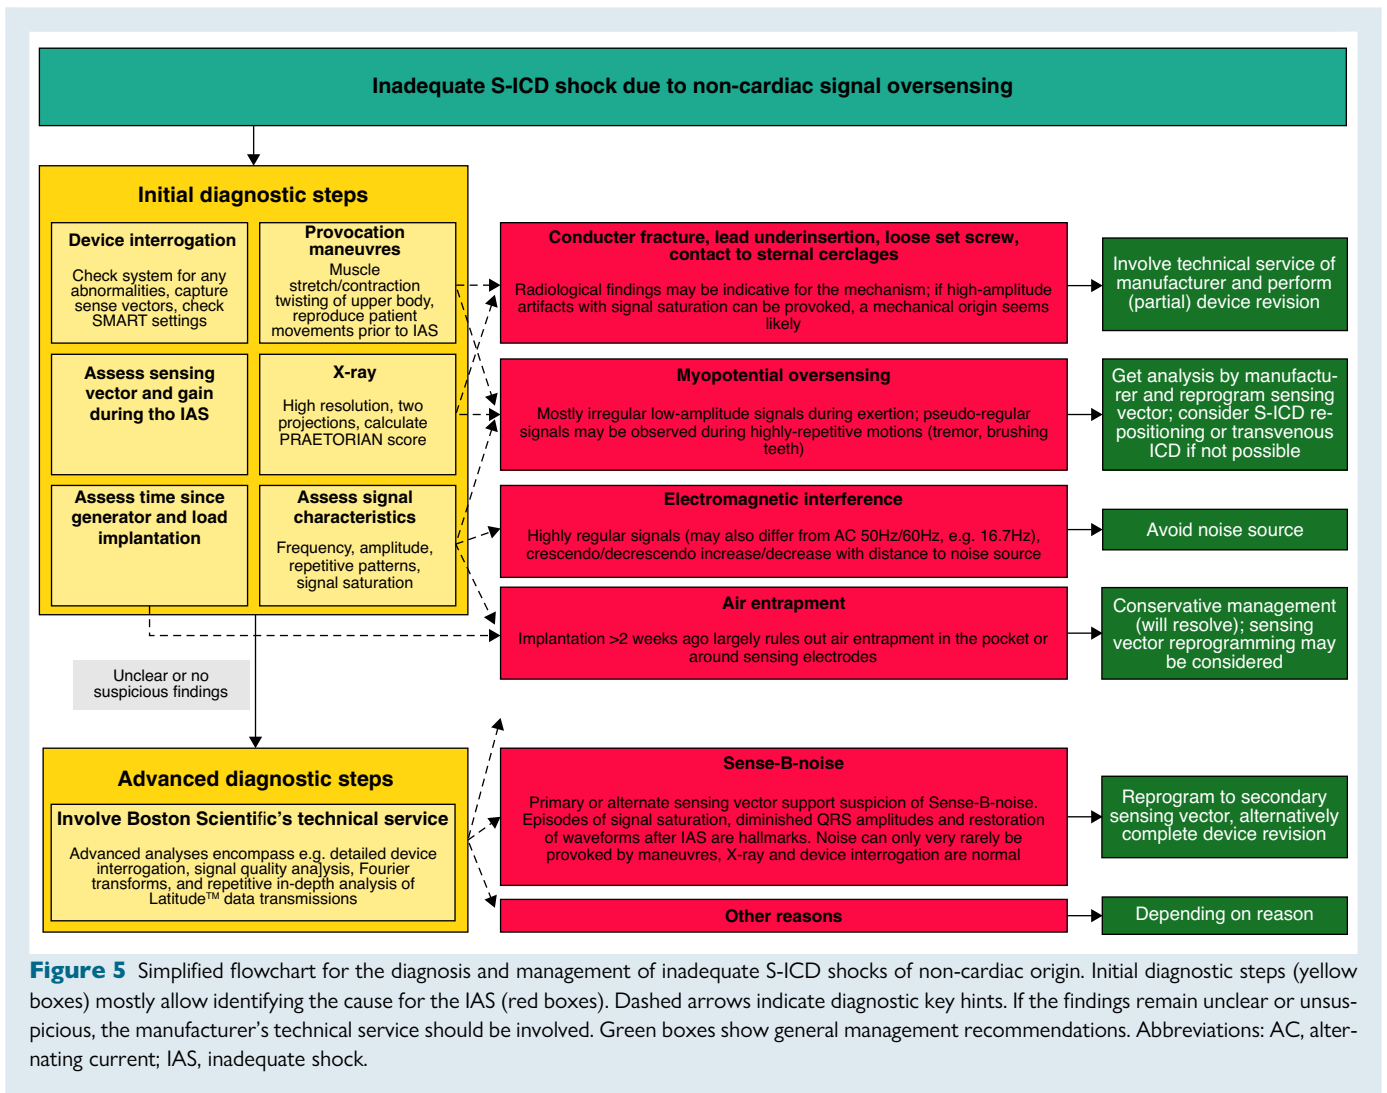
Inadequate S-ICD shock due to non-cardiac signal oversensing

Initial diagnostic steps

Device interrogation

Check system for any abnormalities, capture sense vectors, check SMART settings

Provocation maneuvres

Muscle stretch/contraction twisting of upper body, reproduce patient movements prior to IAS

Assess sensing vector and gain during tho IAS

X-ray

High resolution, two projections, calculate PRAETORIAN score

Assess time since generator and load implantation

Assess signal characteristics

Frequency, amplitude, repetitive patterns, signal saturation

Conducter fracture, lead underinsertion, loose set screw, contact to sternal cerclages

Radiological findings may be indicative for the mechanism; if high-amplitude artifacts with signal saturation can be provoked, a mechanical origin seems likely

Involve technical service of manufacturer and perform (partial) device revision

Myopotential oversensing

Mostly irregular low-amplitude signals during exertion; pseudo-regular signals may be observed during highly-repetitive motions (tremor, brushing teeth)

Get analysis by manufacturer and reprogram sensing vector; consider S-ICD repositioning or transvenous ICD if not possible

Electromagnetic interference

Highly regular signals (may also differ from AC 50Hz/60Hz, e.g. 16.7Hz), crescendo/decrescendo increase/decrease with distance to noise source

Avoid noise source

Air entrapment

Implantation >2 weeks ago largely rules out air entrapment in the pocket or around sensing electrodes

Conservative management (will resolve); sensing vector reprogramming may be considered

Unclear or no suspicious findings

Advanced diagnostic steps

Involve Boston Scientific's technical service

Advanced analyses encompass e.g. detailed device interrogation, signal quality analysis, Fourier transforms, and repetitive in-depth analysis of Latitude™ data transmissions

Sense-B-noise

Primary or alternate sensing vector support suspicion of Sense-B-noise. Episodes of signal saturation, diminished QRS amplitudes and restoration of waveforms after IAS are hallmarks. Noise can only very rarely be provoked by maneuvres, X-ray and device interrogation are normal

Reprogram to secondary sensing vector, alternatively complete device revision

Other reasons

Depending on reason

Figure 5 Simplified flowchart for the diagnosis and management of inadequate S-ICD shocks of non-cardiac origin. Initial diagnostic steps (yellow boxes) mostly allow identifying the cause for the IAS (red boxes). Dashed arrows indicate diagnostic key hints. If the findings remain unclear or unsuspicious, the manufacturer's technical service should be involved. Green boxes show general management recommendations. Abbreviations: AC, alternating current; IAS, inadequate shock.